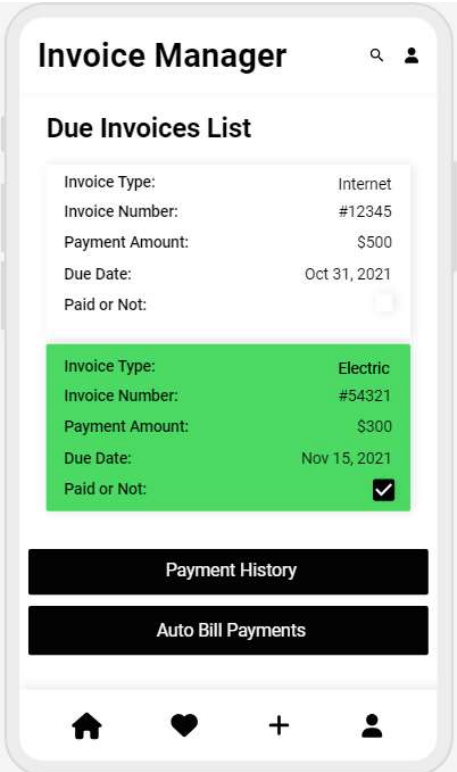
Invoice Manager

Due Invoices List

| Invoice Type: | Internet |
|---|---|
| Invoice Number: | #12345 |
| Payment Amount: | \$500 |
| Due Date: | Oct 31, 2021 |
| Paid or Not: | |

| Invoice Type: | Electric |
|---|---|
| Invoice Number: | #54321 |
| Payment Amount: | \$300 |
| Due Date: | Nov 15, 2021 |
| Paid or Not: | |

Payment History

Auto Bill Payments

+